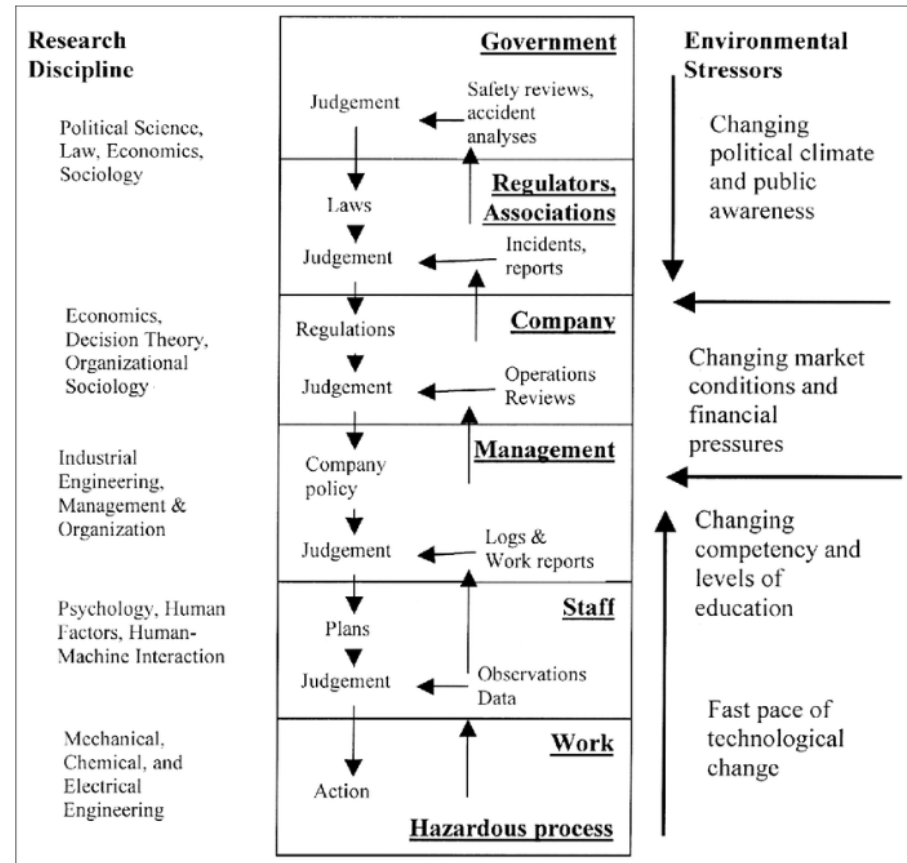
Research Discipline

Political Science, Law, Economics, Sociology

Economics, Decision Theory, Organizational Sociology

Industrial Engineering, Management & Organization

Psychology, Human Factors, Human-Machine Interaction

Mechanical, Chemical, and Electrical Engineering

Government

Judgement

Safety reviews, accident analyses

Regulators, Associations

Laws

Judgement

Incidents, reports

Company

Regulations

Judgement

Operations Reviews

Management

Company policy

Judgement

Logs & Work reports

Staff

Plans

Judgement

Observations Data

Work

Action

Hazardous process

Environmental Stressors

Changing political climate and public awareness

Changing market conditions and financial pressures

Changing competency and levels of education

Fast pace of technological change